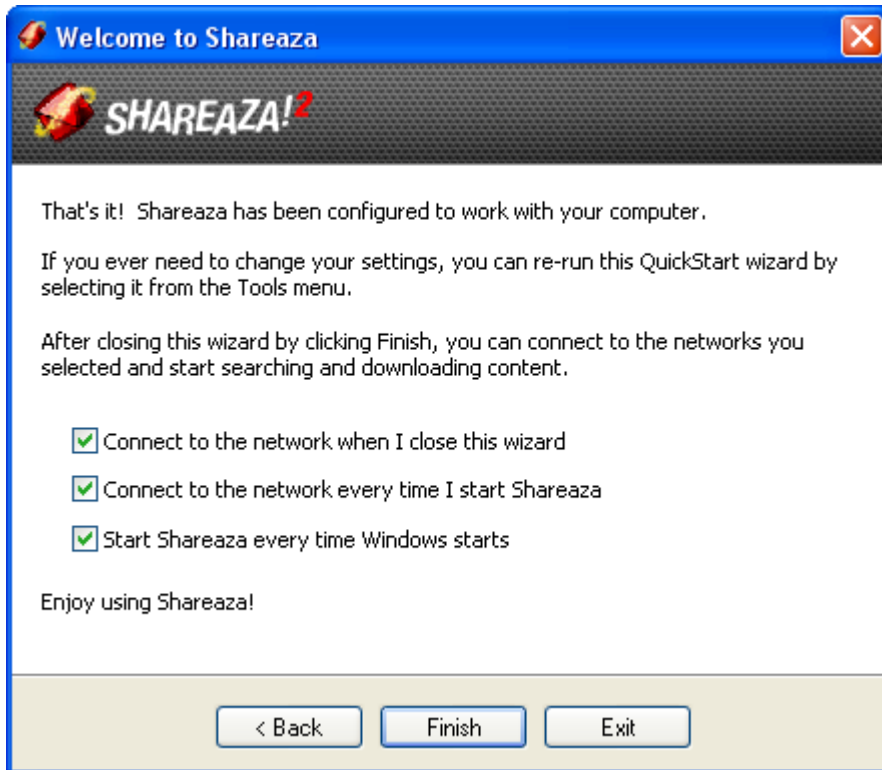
Welcome to Shareaza

SHAREAZA!2

That's it! Shareaza has been configured to work with your computer.

If you ever need to change your settings, you can re-run this QuickStart wizard by selecting it from the Tools menu.

After closing this wizard by clicking Finish, you can connect to the networks you selected and start searching and downloading content.

Connect to the network when I close this wizard

Connect to the network every time I start Shareaza

Start Shareaza every time Windows starts

Enjoy using Shareaza!

< Back Finish Exit